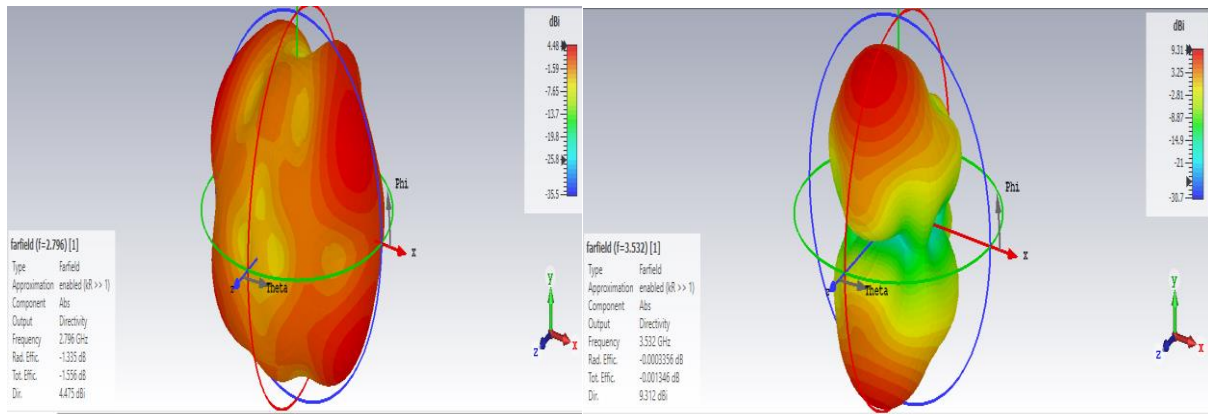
dBi
4.48
-1.59
-7.65
-13.7
-19.8
-25.8
-35.5

Phi
x
Theta
z

farfield (f=2.796) [1]

| | |
|---|---|
| Type | Farfield |
| Approximation | enabled (kR >> 1) |
| Component | Abs |
| Output | Directivity |
| Frequency | 2.796 GHz |
| Rad. Effic. | -1.335 dB |
| Tot. Effic. | -1.556 dB |
| Dir. | 4.475 dBi |

y
z
x

dBi
9.31
3.25
-2.81
-8.87
-14.9
-21
-30.7

Phi
x
Theta
z

farfield (f=3.532) [1]

| | |
|---|---|
| Type | Farfield |
| Approximation | enabled (kR >> 1) |
| Component | Abs |
| Output | Directivity |
| Frequency | 3.532 GHz |
| Rad. Effic. | -0.0003356 dB |
| Tot. Effic. | -0.001346 dB |
| Dir. | 9.312 dBi |

y
z
x